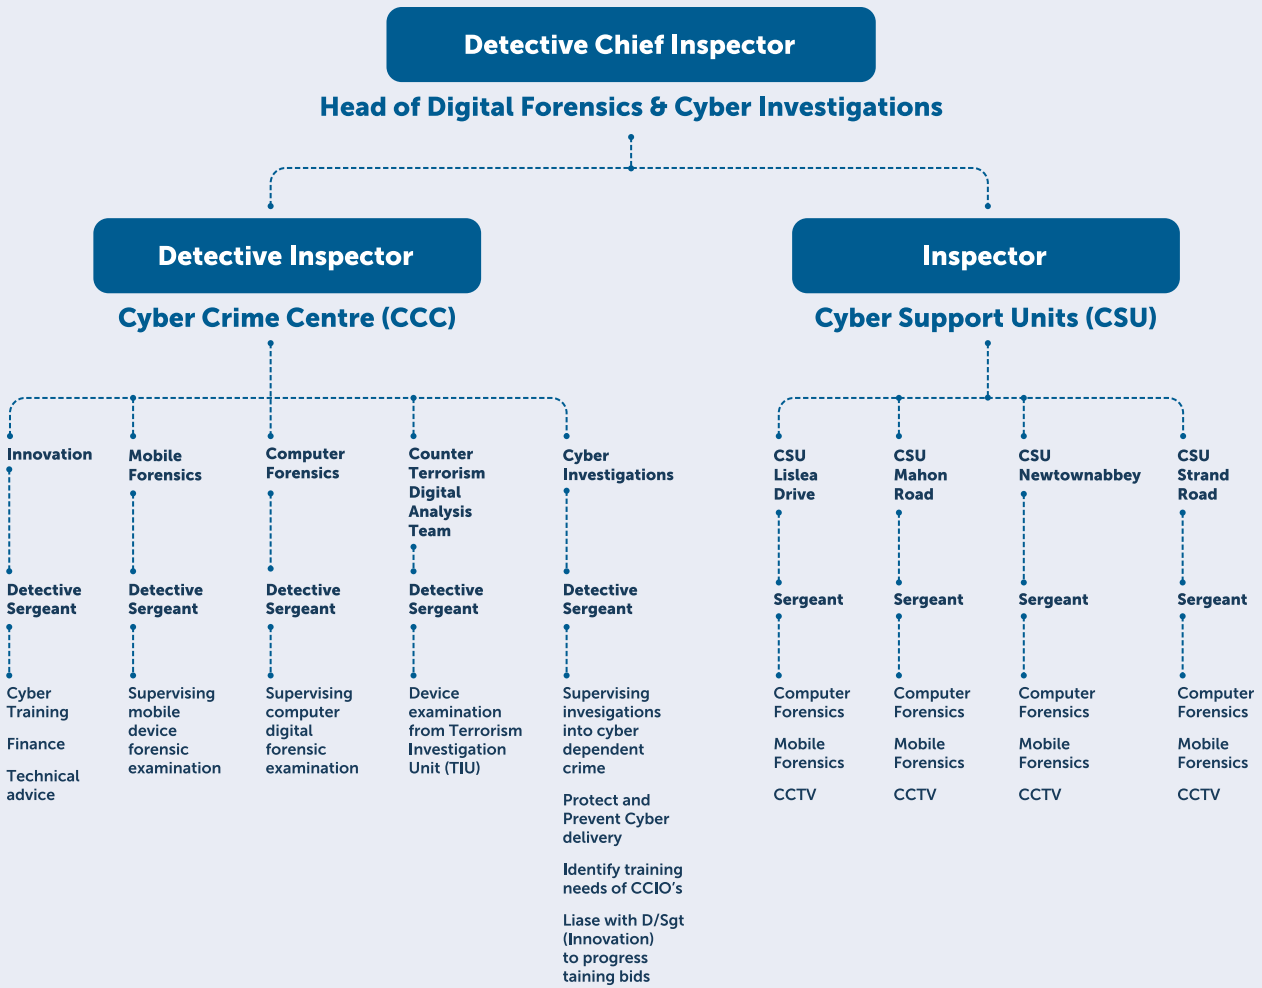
Detective Chief Inspector

Head of Digital Forensics & Cyber Investigations

Detective Inspector

Cyber Crime Centre (CCC)

Inspector

Cyber Support Units (CSU)

Innovation

Detective Sergeant

Cyber Training

Finance

Technical advice

Mobile Forensics

Detective Sergeant

Supervising mobile device forensic examination

Computer Forensics

Detective Sergeant

Supervising computer digital forensic examination

Counter Terrorism Digital Analysis Team

Detective Sergeant

Device examination from Terrorism Investigation Unit (TIU)

Cyber Investigations

Detective Sergeant

Supervising invesigations into cyber dependent crime

Protect and Prevent Cyber delivery

Identify training needs of CCIO's

Liase with D/Sgt (Innovation) to progress taining bids

CSU Lislea Drive

Sergeant

Computer Forensics

Mobile Forensics

CCTV

CSU Mahon Road

Sergeant

Computer Forensics

Mobile Forensics

CCTV

CSU Newtownabbey

Sergeant

Computer Forensics

Mobile Forensics

CCTV

CSU Strand Road

Sergeant

Computer Forensics

Mobile Forensics

CCTV